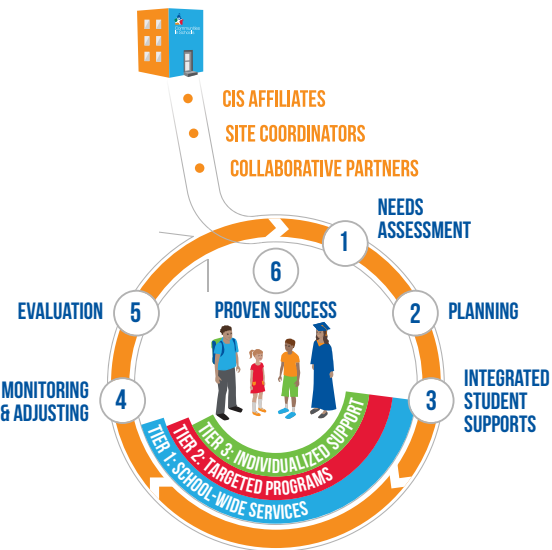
Communities In Schools

CIS AFFILIATES
SITE COORDINATORS
COLLABORATIVE PARTNERS

1
NEEDS ASSESSMENT

2
PLANNING

3
INTEGRATED STUDENT SUPPORTS

4
MONITORING & ADJUSTING

5
EVALUATION

6
PROVEN SUCCESS

TIER 3: INDIVIDUALIZED SUPPORT
TIER 2: TARGETED PROGRAMS
TIER 1: SCHOOL-WIDE SERVICES